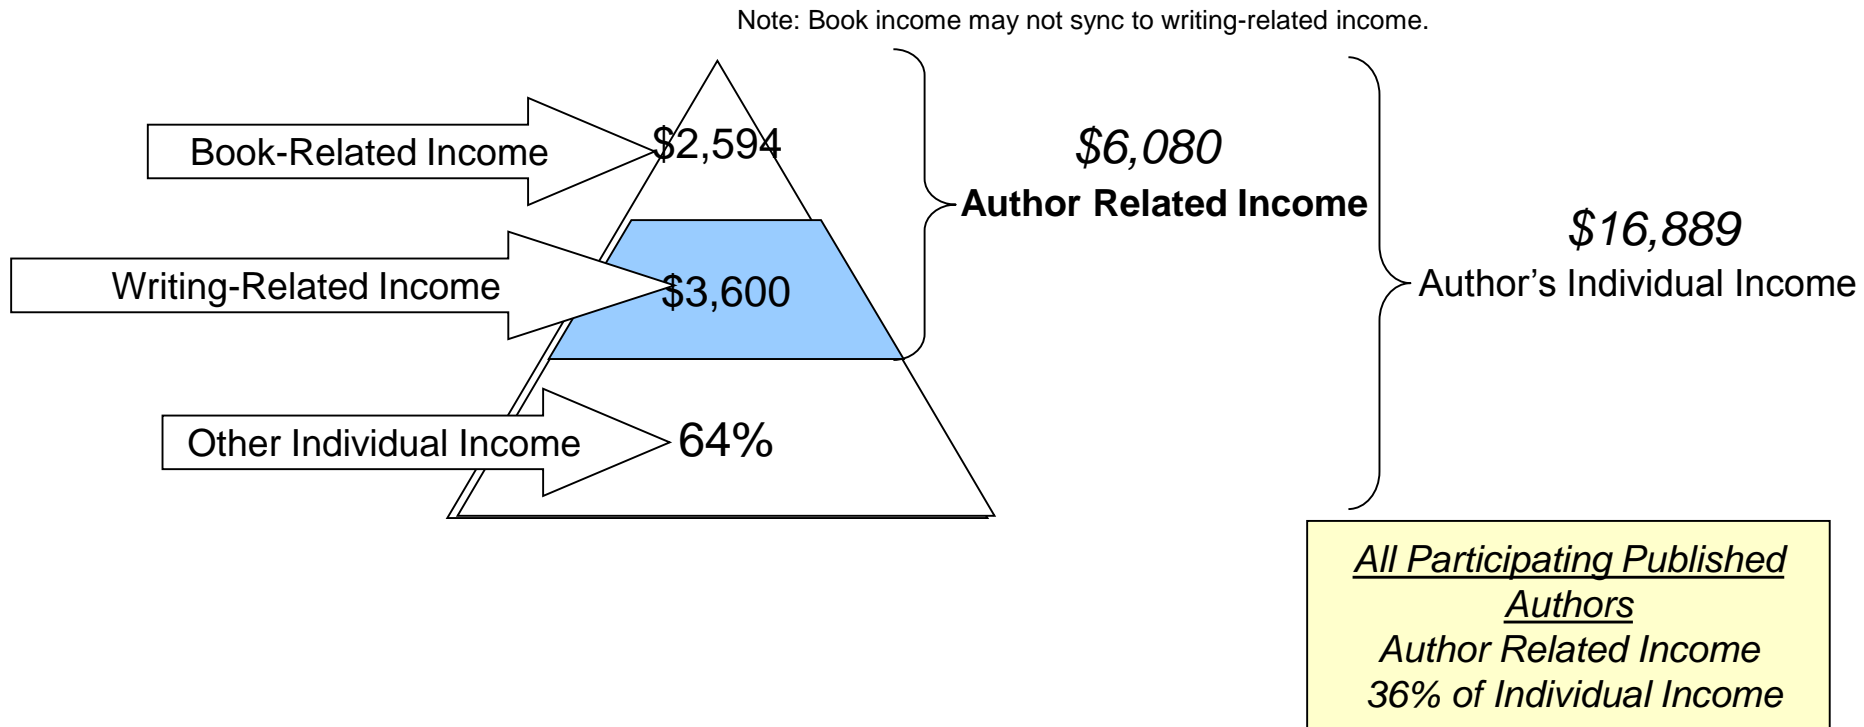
Note: Book income may not sync to writing-related income.

Book-Related Income

$2,594

Writing-Related Income

$3,600

Other Individual Income

64%

$6,080
Author Related Income

$16,889
Author's Individual Income

All Participating Published Authors
Author Related Income
36% of Individual Income